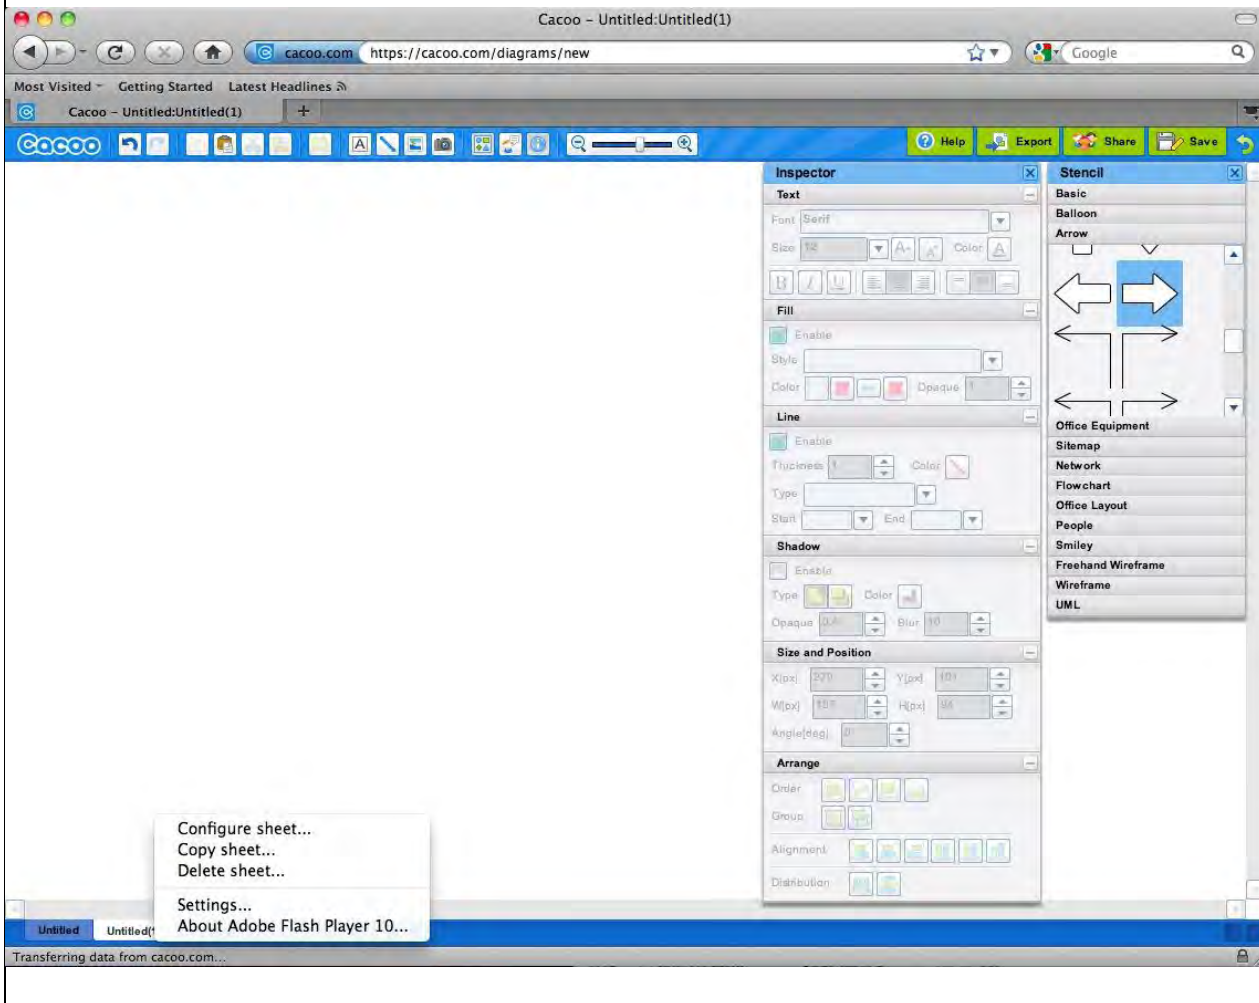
Cacoo – Untitled:Untitled(1)

cacoo.com https://cacoo.com/diagrams/new

Google

Most Visited Getting Started Latest Headlines

Cacoo – Untitled:Untitled(1)

Cacoo

Help Export Share Save

Inspector

Text

Font Serif

Size 12

Color

Fill

Enable

Style

Color Opaque 1

Line

Enable

Thickness 1 Color

Type

Start End

Shadow

Enable

Type Color

Opaque 0.4 Blur 10

Size and Position

X(px) 270 Y(px) 101

W(px) 159 H(px) 84

Angle(deg) 0

Arrange

Order

Group

Alignment

Distribution

Stencil

Basic

Balloon

Arrow

Office Equipment

Sitemap

Network

Flowchart

Office Layout

People

Smiley

Freehand Wireframe

Wireframe

UML

Configure sheet...
Copy sheet...
Delete sheet...

Settings...
About Adobe Flash Player 10...

Untitled Untitled(1

Transferring data from cacoo.com...